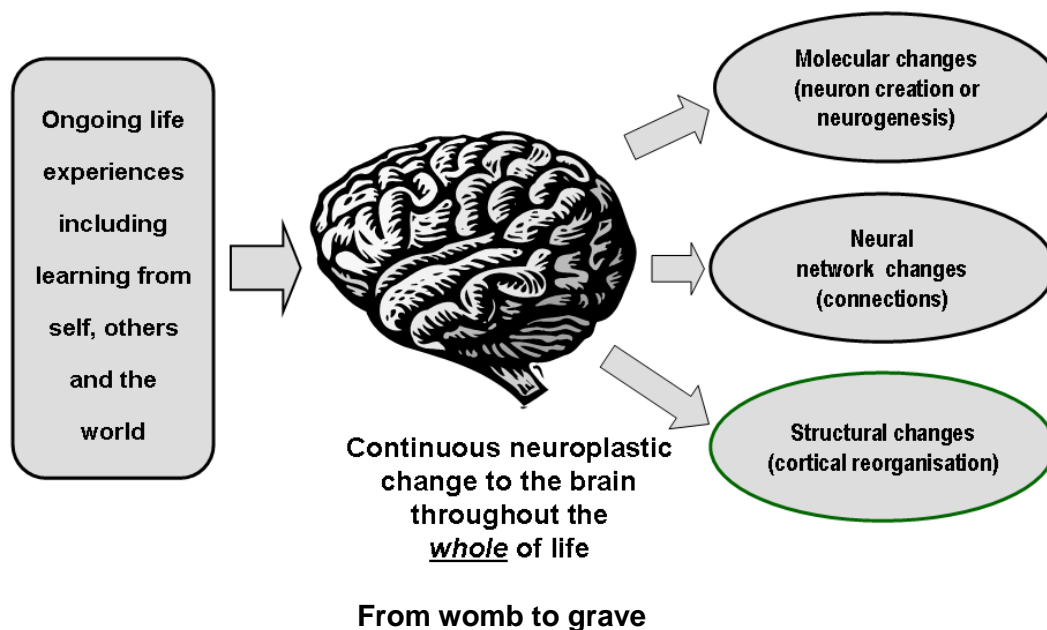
Ongoing life experiences including learning from self, others and the world

Continuous neuroplastic change to the brain throughout the *whole* of life

From womb to grave

Molecular changes (neuron creation or neurogenesis)

Neural network changes (connections)

Structural changes (cortical reorganisation)